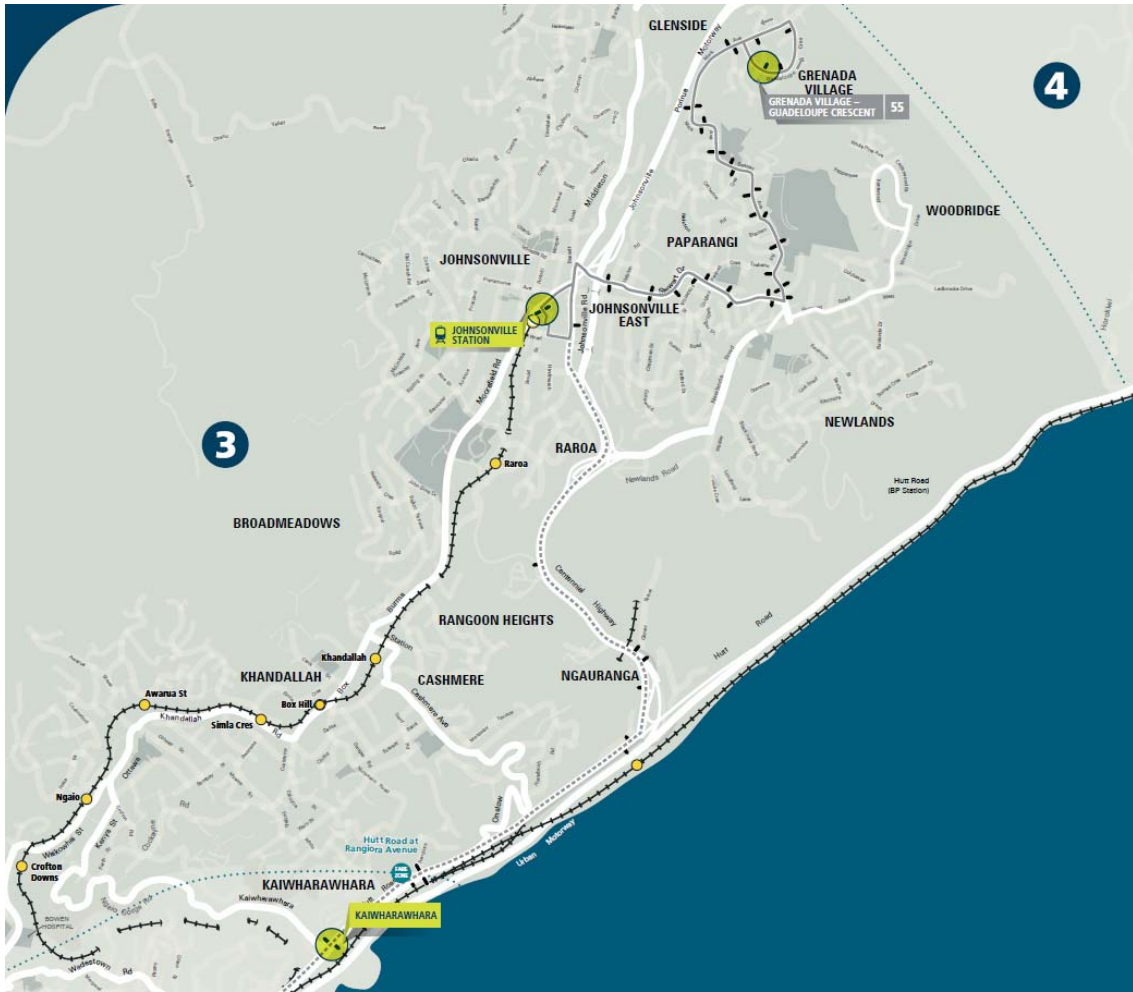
GLENSIDE

GRENADA VILLAGE

GRENADA VILLAGE – GUADELOUPE CRESCENT 55

4

WOODRIDGE

PAPARANGI

JOHNSONVILLE

JOHNSONVILLE EAST

JOHNSONVILLE STATION

Middleton

Johnsonville

Motorway

Johnsonville Rd

Mo​orefield Rd

3

RAROA

NEWLANDS

Raroa

Newlands Road

Hutt Road (BP Station)

BROADMEADOWS

Centennial Highway

RANGOON HEIGHTS

Station

Burma

Khandallah

KHANDALLAH

CASHMERE

NGAURANGA

Hutt Road

Awarua St

Box Hill

Simla Cres

Cashmere Ave

Ngaio

Onslow

Urban Motorway

Crofton Downs

Hutt Road at Rangiora Avenue

KAIWHARAWHARA

KAIWHARAWHARA

Kaiwharawhara

BOWEN HOSPITAL

Wadestown Rd